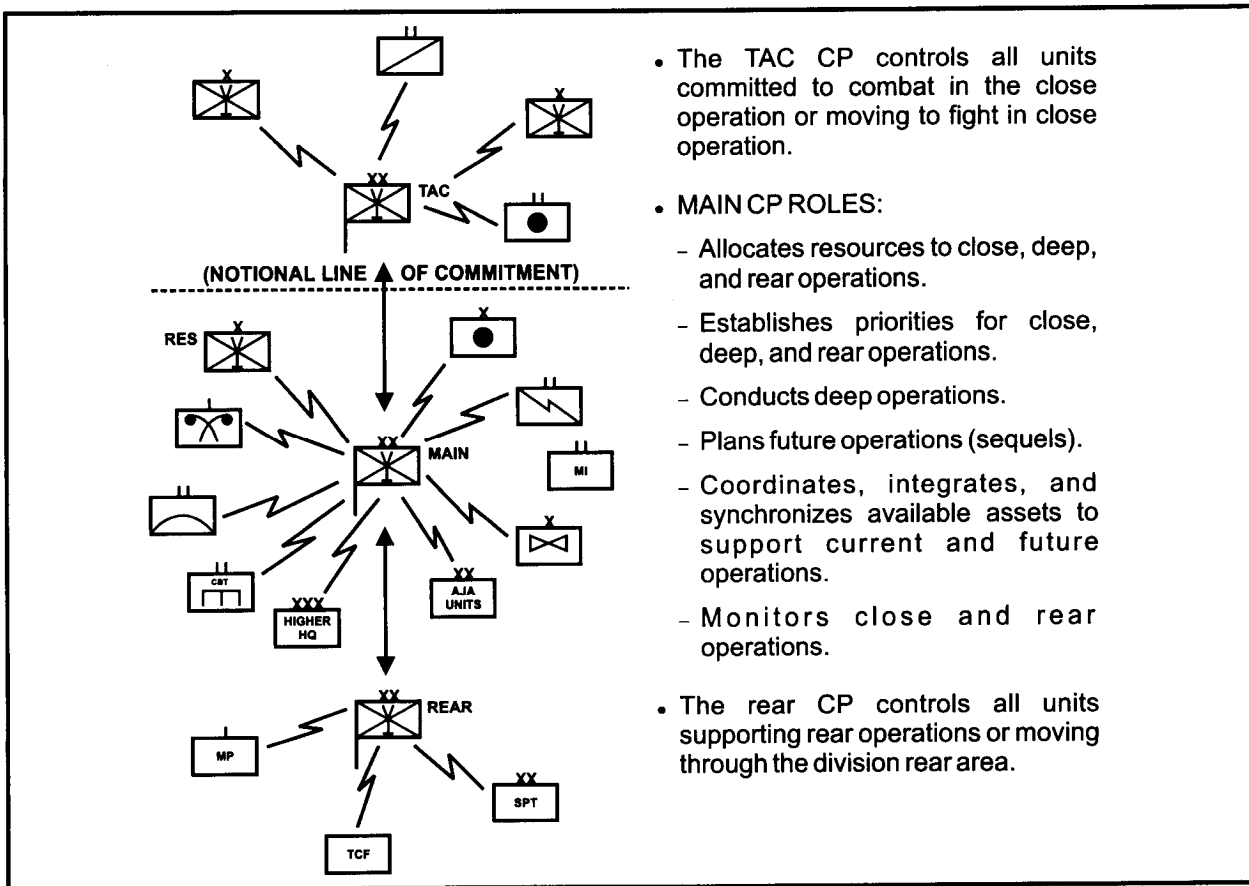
II

X

X

XX

TAC

II

(NOTIONAL LINE OF COMMITMENT)

X

RES

X

II

XX

MAIN

II

MI

II

X

II

CBT

XXX

HIGHER HQ

XX

AJA UNITS

XX

REAR

I

MP

XX

SPT

TCF

• The TAC CP controls all units committed to combat in the close operation or moving to fight in close operation.

• MAIN CP ROLES:

– Allocates resources to close, deep, and rear operations.

– Establishes priorities for close, deep, and rear operations.

– Conducts deep operations.

– Plans future operations (sequels).

– Coordinates, integrates, and synchronizes available assets to support current and future operations.

– Monitors close and rear operations.

• The rear CP controls all units supporting rear operations or moving through the division rear area.